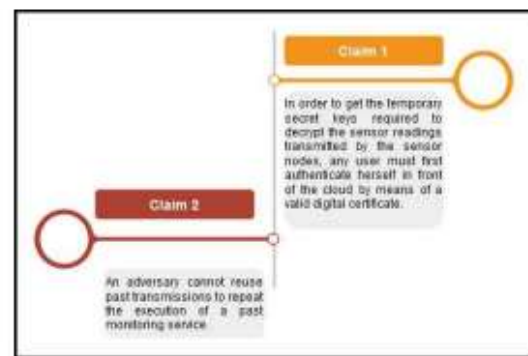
Claim 1

In order to get the temporary secret keys required to decrypt the sensor readings transmitted by the sensor nodes, any user must first authenticate herself in front of the cloud by means of a valid digital certificate.

Claim 2

An adversary cannot reuse past transmissions to repeat the execution of a past monitoring service.